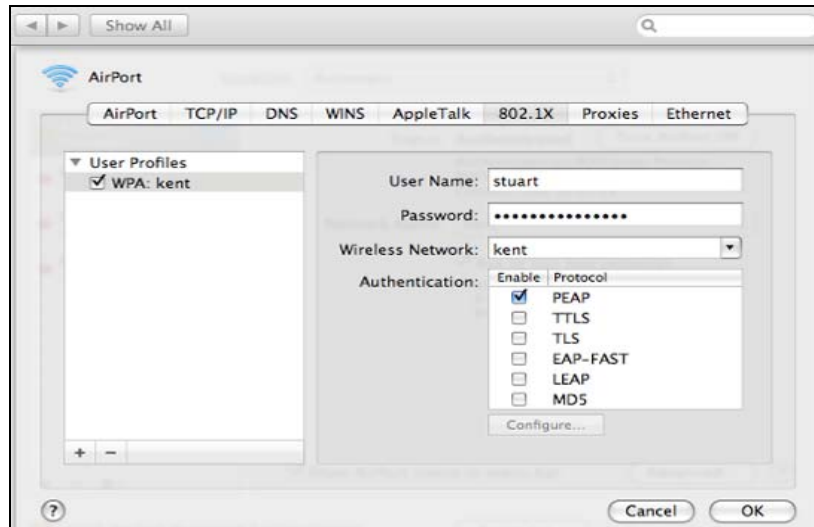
Show All

AirPort

AirPort TCP/IP DNS WINS AppleTalk 802.1X Proxies Ethernet

User Profiles
WPA: kent

User Name: stuart
Password: •••••••••••••••
Wireless Network: kent
Authentication:

| Enable | Protocol |
|---|---|
| ☑ | PEAP |
| ☐ | TTLS |
| ☐ | TLS |
| ☐ | EAP-FAST |
| ☐ | LEAP |
| ☐ | MD5 |

Configure...

+ −

?

Cancel OK